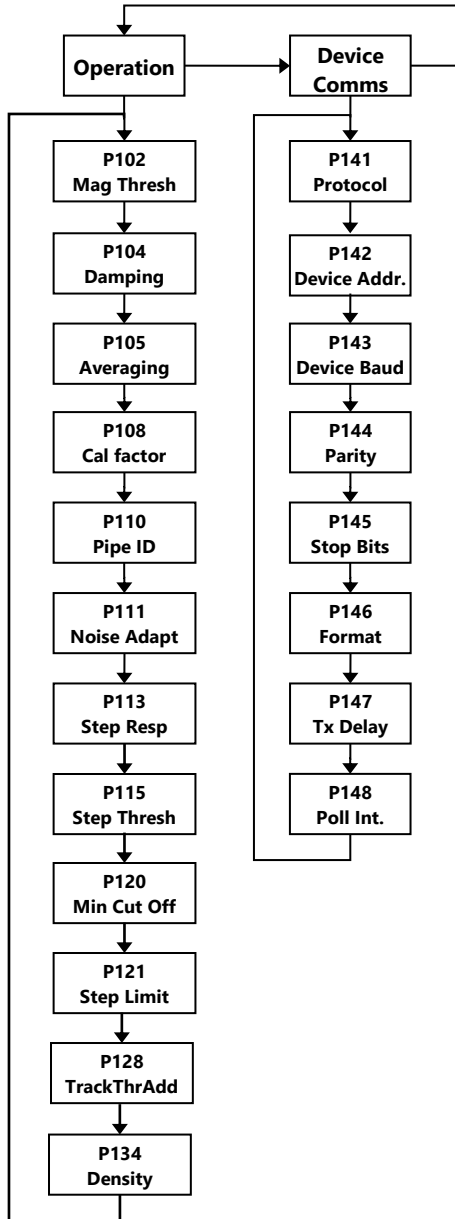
Operation

Device Comms

P102
Mag Thresh

P104
Damping

P105
Averaging

P108
Cal factor

P110
Pipe ID

P111
Noise Adapt

P113
Step Resp

P115
Step Thresh

P120
Min Cut Off

P121
Step Limit

P128
TrackThrAdd

P134
Density

P141
Protocol

P142
Device Addr.

P143
Device Baud

P144
Parity

P145
Stop Bits

P146
Format

P147
Tx Delay

P148
Poll Int.